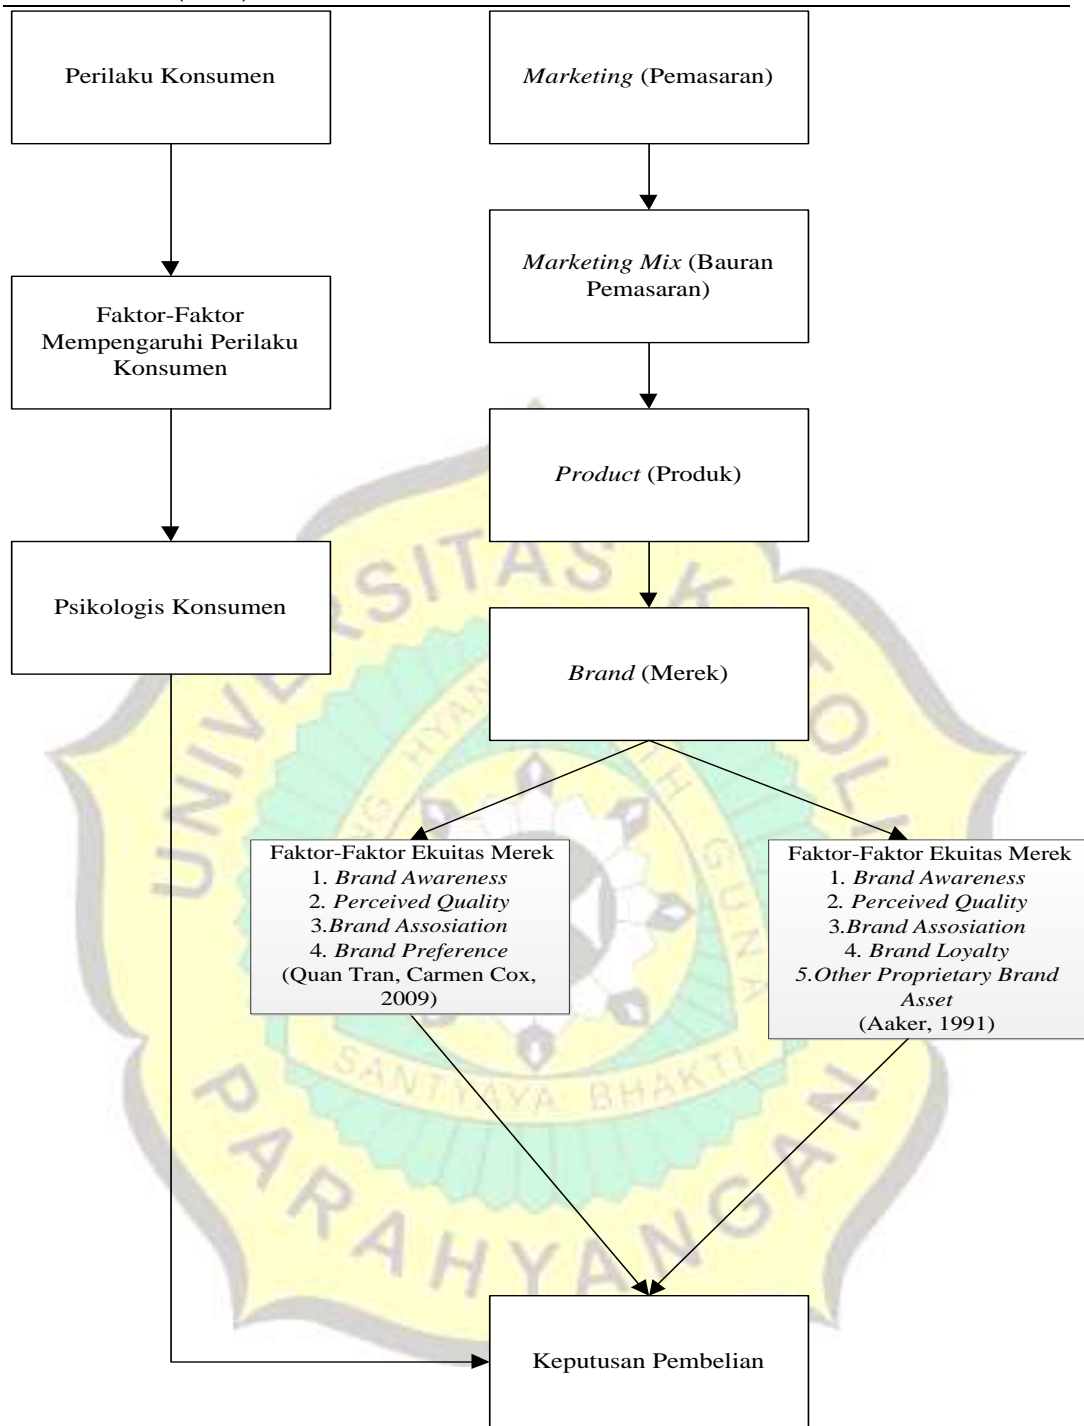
Perilaku Konsumen

Marketing (Pemasaran)

Marketing Mix (Bauran Pemasaran)

Faktor-Faktor Mempengaruhi Perilaku Konsumen

Product (Produk)

Psikologis Konsumen

Brand (Merek)

Faktor-Faktor Ekuitas Merek
1. Brand Awareness
2. Perceived Quality
3.Brand Assosiation
4. Brand Preference
(Quan Tran, Carmen Cox, 2009)

Faktor-Faktor Ekuitas Merek
1. Brand Awareness
2. Perceived Quality
3.Brand Assosiation
4. Brand Loyalty
5.Other Proprietary Brand Asset
(Aaker, 1991)

Keputusan Pembelian

UNIVERSITAS KATOLIK PARAHYANGAN
SANTYAYA BHAKTI